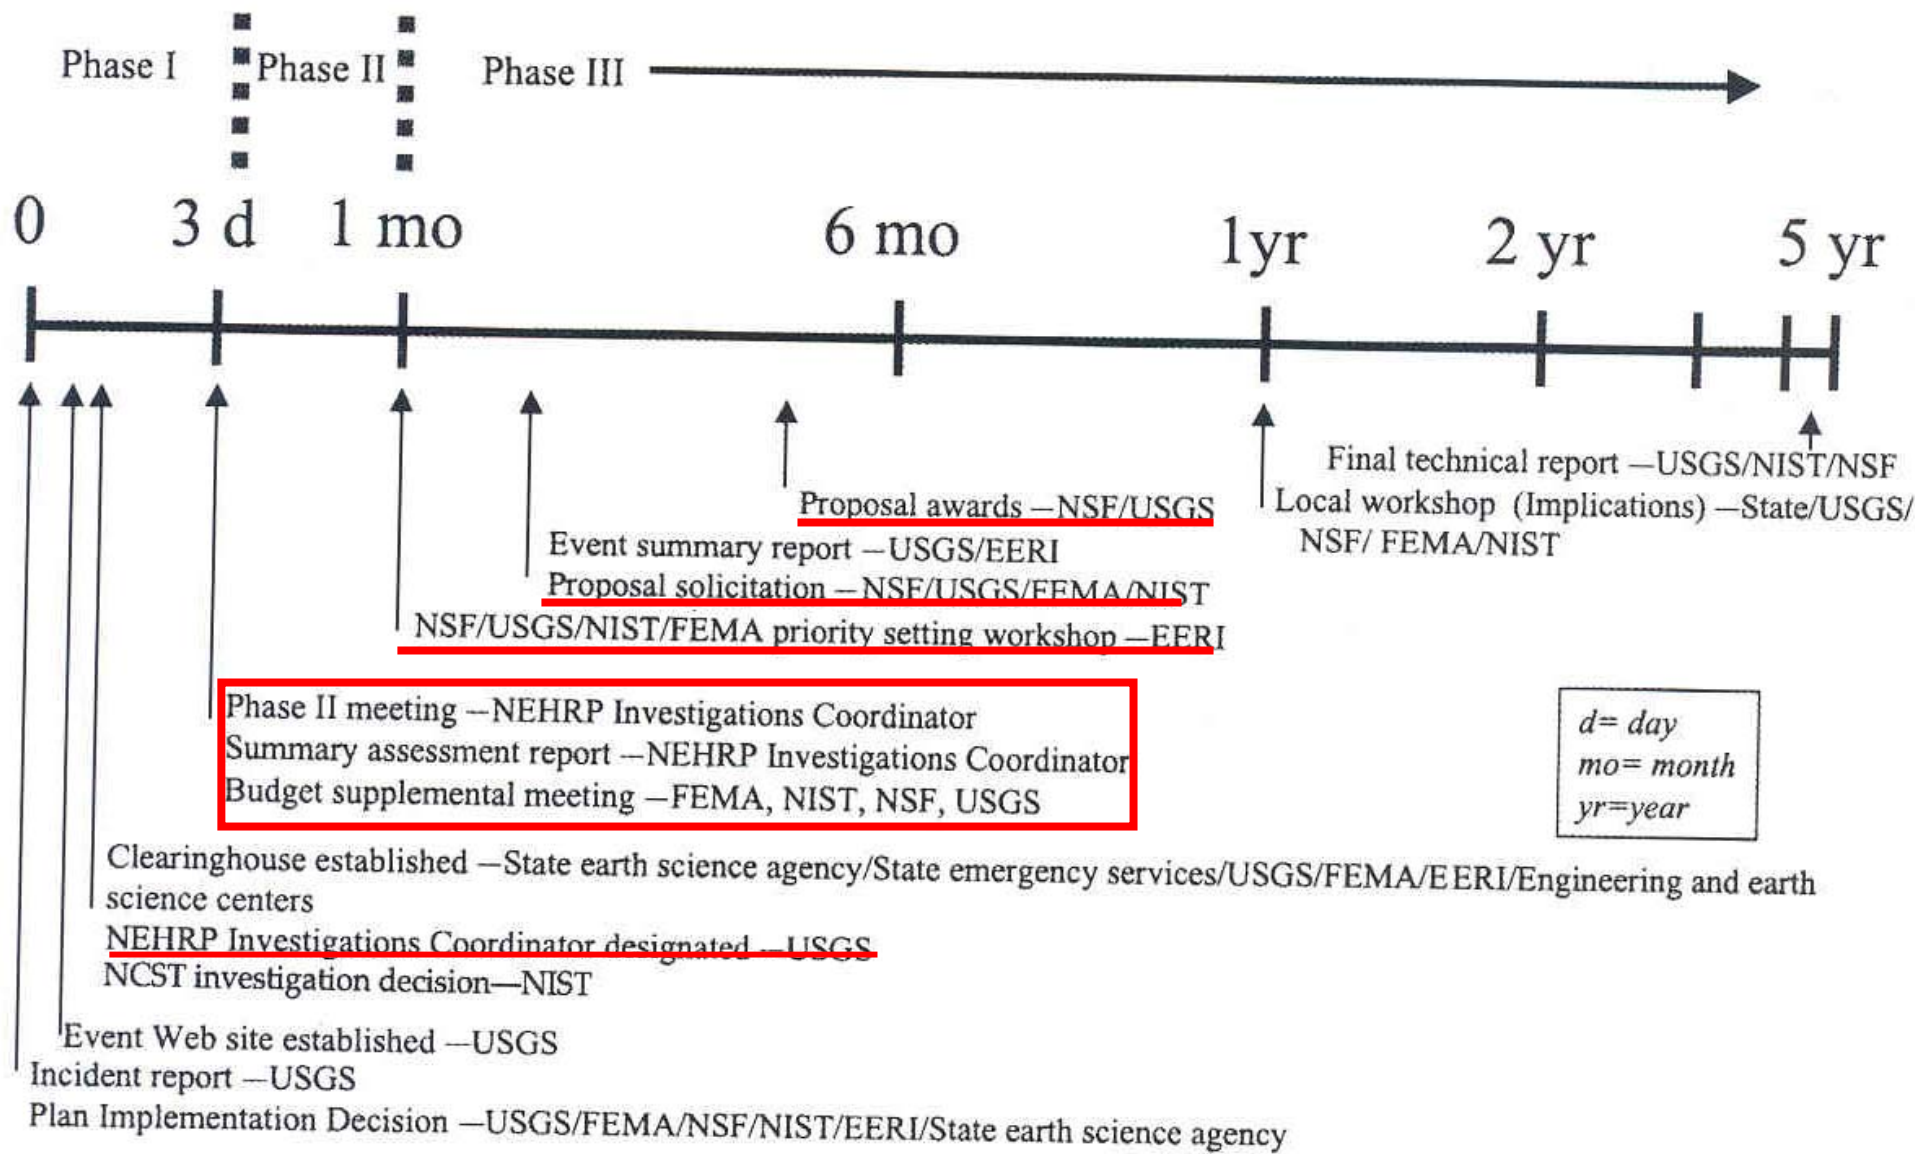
Phase I

Phase II

Phase III

0

3 d

1 mo

6 mo

1yr

2 yr

5 yr

Final technical report —USGS/NIST/NSF

Local workshop (Implications) —State/USGS/ NSF/ FEMA/NIST

Proposal awards —NSF/USGS

Event summary report —USGS/EERI

Proposal solicitation —NSF/USGS/FEMA/NIST

NSF/USGS/NIST/FEMA priority setting workshop —EERI

Phase II meeting —NEHRP Investigations Coordinator
Summary assessment report —NEHRP Investigations Coordinator
Budget supplemental meeting —FEMA, NIST, NSF, USGS

d= day
mo= month
yr=year

Clearinghouse established —State earth science agency/State emergency services/USGS/FEMA/EERI/Engineering and earth science centers

NEHRP Investigations Coordinator designated —USGS

NCST investigation decision—NIST

Event Web site established —USGS

Incident report —USGS

Plan Implementation Decision —USGS/FEMA/NSF/NIST/EERI/State earth science agency